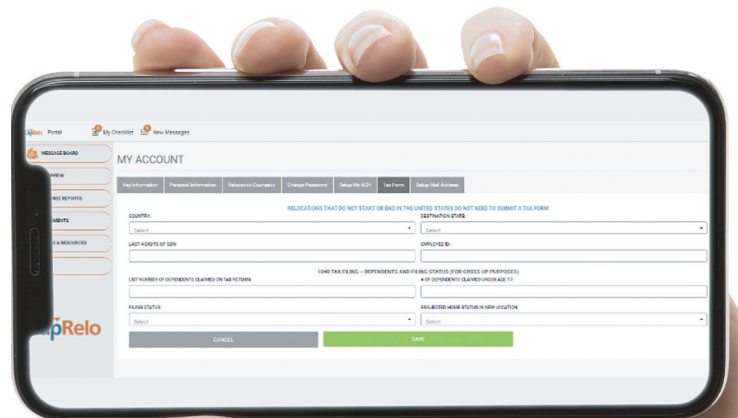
Relo Portal My Checklist New Messages

MESSAGE BOARD
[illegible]VIEW
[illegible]ING REPORTS
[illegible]MENTS
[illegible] & RESOURCES

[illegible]pRelo

MY ACCOUNT

Key Information | Personal Information | Relocation Counselor | Change Password | Setup My A2Z | Tax Form | Setup Mail Address

RELOCATIONS THAT DO NOT START OR END IN THE UNITED STATES DO NOT NEED TO SUBMIT A TAX FORM

COUNTRY:
Select
DESTINATION STATE:
Select
LAST 4 DIGITS OF SSN:
EMPLOYEE ID:

1040 TAX FILING - DEPENDENTS AND FILING STATUS (FOR GROSS UP PURPOSES)

LIST NUMBER OF DEPENDENTS CLAIMED ON TAX RETURN:
# OF DEPENDENTS CLAIMED UNDER AGE 17:
FILING STATUS:
Select
PROJECTED HOUSE STATUS IN NEW LOCATION:
Select

CANCEL
SAVE